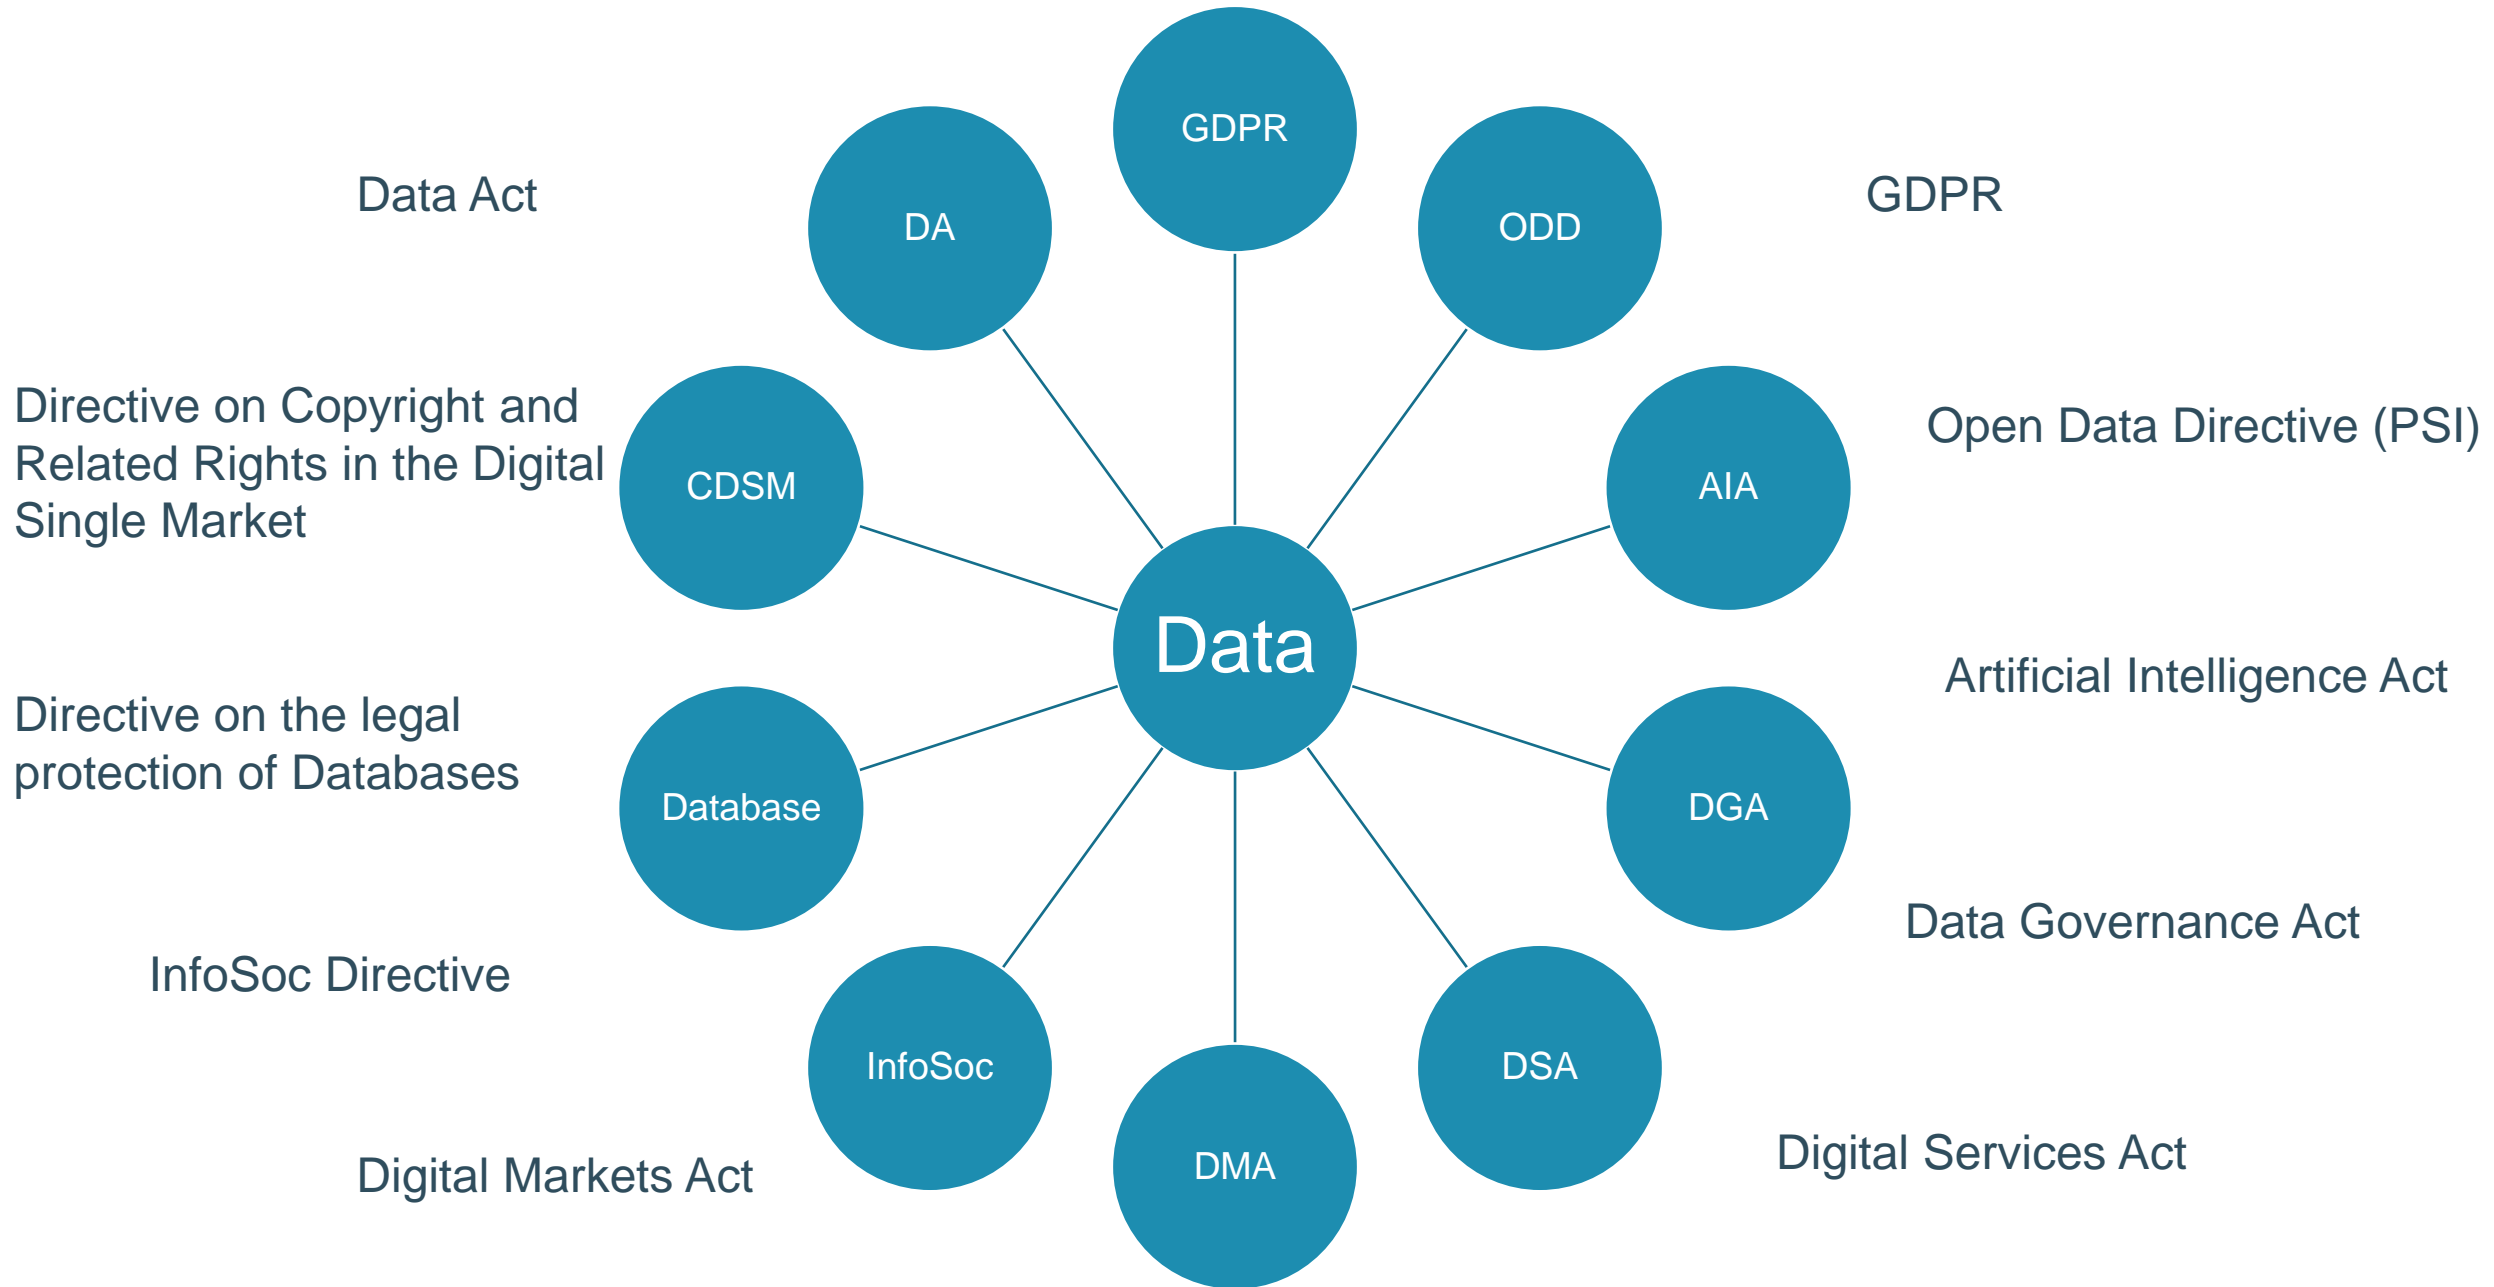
GDPR

Data Act

DA

ODD

GDPR

Directive on Copyright and Related Rights in the Digital Single Market

CDSM

AIA

Open Data Directive (PSI)

Data

Artificial Intelligence Act

Directive on the legal protection of Databases

Database

DGA

Data Governance Act

InfoSoc Directive

InfoSoc

DSA

DMA

Digital Services Act

Digital Markets Act